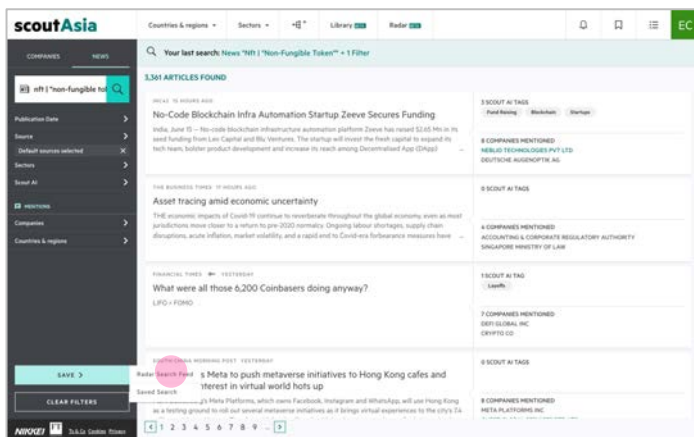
scoutAsia

Countries & regions Sectors Library Radar

EC

COMPANIES NEWS

nft | "non-fungible tol

Publication Date

Source

Default sources selected

Sectors

Scout AI

MENTIONS

Companies

Countries & regions

SAVE

CLEAR FILTERS

NIKKEI FT

Your last search: News "Nft | "Non-Fungible Token"" + 1 Filter

3,361 ARTICLES FOUND

INC42 15 HOURS AGO

No-Code Blockchain Infra Automation Startup Zeeve Secures Funding

India, June 15 — No-code blockchain infrastructure automation platform Zeeve has raised $2.65 Mn in its seed funding from Leo Capital and Blu Ventures. The startup will invest the fresh capital to expand its tech team, bolster product development and increase its reach among Decentralised App (DApp)

3 SCOUT AI TAGS

Fund Raising Blockchain Startups

8 COMPANIES MENTIONED

NEBLIO TECHNOLOGIES PVT LTD

DEUTSCHE AUGENOPTIK AG

THE BUSINESS TIMES 17 HOURS AGO

Asset tracing amid economic uncertainty

THE economic impacts of Covid-19 continue to reverberate throughout the global economy, even as most jurisdictions move closer to a return to pre-2020 normalcy. Ongoing labour shortages, supply chain disruptions, acute inflation, market volatility, and a rapid end to Covid-era forbearance measures have

0 SCOUT AI TAGS

4 COMPANIES MENTIONED

ACCOUNTING & CORPORATE REGULATORY AUTHORITY

SINGAPORE MINISTRY OF LAW

FINANCIAL TIMES YESTERDAY

What were all those 6,200 Coinbasers doing anyway?

LIFO + FOMO

1 SCOUT AI TAG

Layoffs

7 COMPANIES MENTIONED

DEFI GLOBAL INC

CRYPTO CO

SOUTH CHINA MORNING POST YESTERDAY

s Meta to push metaverse initiatives to Hong Kong cafes and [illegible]terest in virtual world hots up

Radar Search Feed

Saved Search

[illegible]'s Meta Platforms, which owns Facebook, Instagram and WhatsApp, will use Hong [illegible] as a testing ground to roll out several metaverse initiatives as it brings virtual experiences to the city's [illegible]

0 SCOUT AI TAGS

8 COMPANIES MENTIONED

META PLATFORMS INC

1 2 3 4 5 6 7 8 9 ...